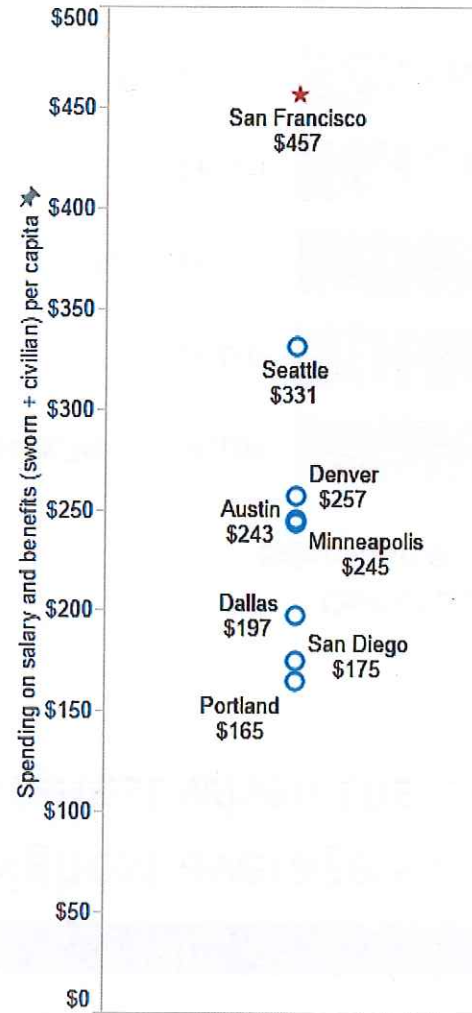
$500
$450
$400
$350
$300
$250
$200
$150
$100
$50
$0

Spending on salary and benefits (sworn + civilian) per capita

San Francisco
$457

Seattle
$331

Denver
$257

Austin
$243

Minneapolis
$245

Dallas
$197

San Diego
$175

Portland
$165